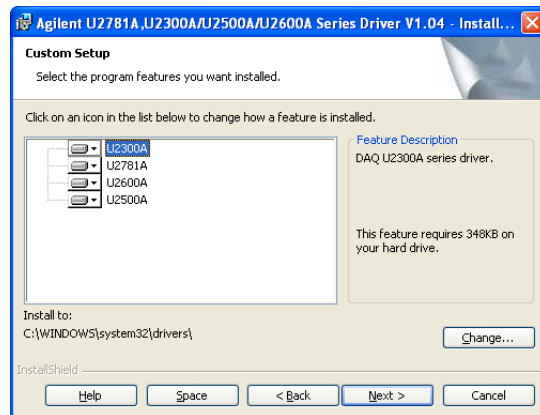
Agilent U2781A,U2300A/U2500A/U2600A Series Driver V1.04 - Install...

Custom Setup

Select the program features you want installed.

Click on an icon in the list below to change how a feature is installed.

U2300A
U2781A
U2600A
U2500A

Feature Description

DAQ U2300A series driver.

This feature requires 348KB on your hard drive.

Install to:

C:\WINDOWS\system32\drivers\

Change...

InstallShield

Help

Space

< Back

Next >

Cancel